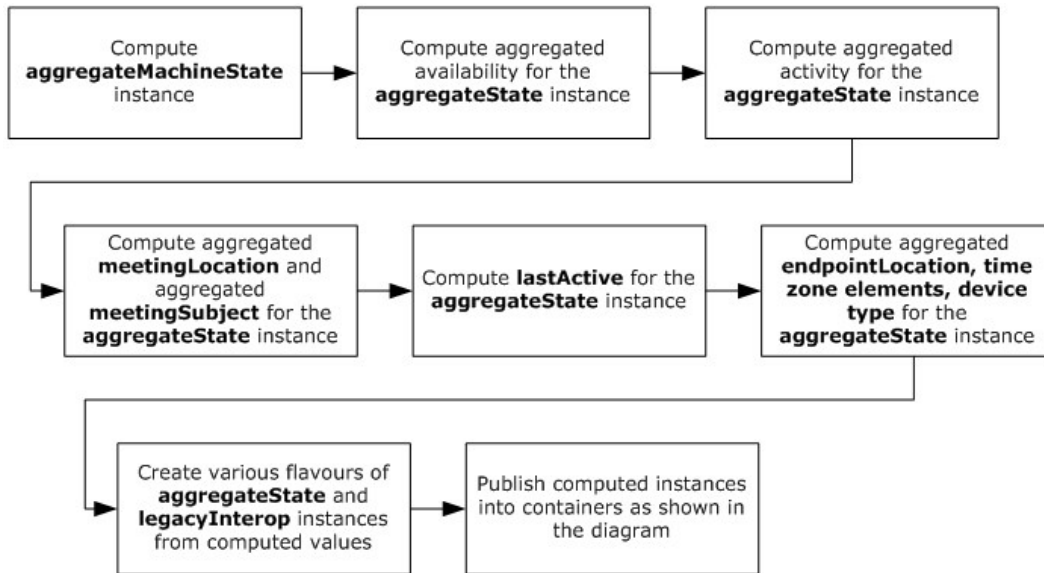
Compute **aggregateMachineState** instance

Compute aggregated availability for the **aggregateState** instance

Compute aggregated activity for the **aggregateState** instance

Compute aggregated **meetingLocation** and aggregated **meetingSubject** for the **aggregateState** instance

Compute **lastActive** for the **aggregateState** instance

Compute aggregated **endpointLocation, time zone elements, device type** for the **aggregateState** instance

Create various flavours of **aggregateState** and **legacyInterop** instances from computed values

Publish computed instances into containers as shown in the diagram